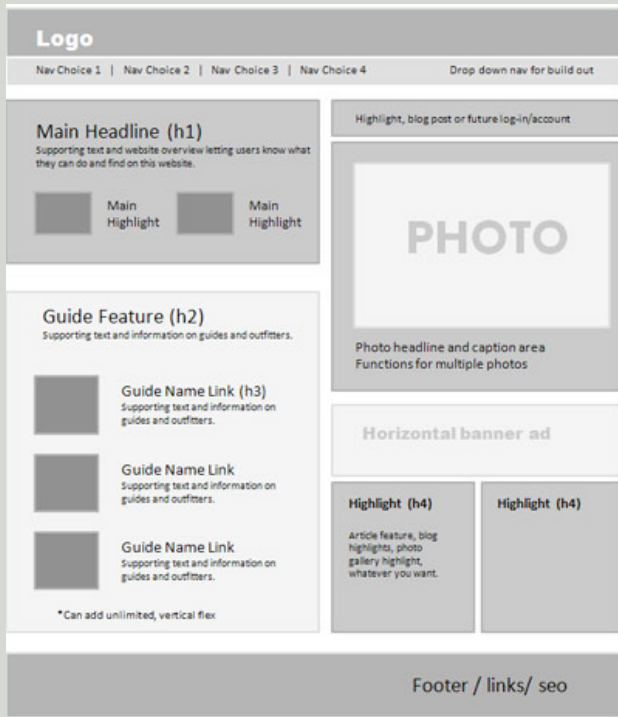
Logo

Nav Choice 1 | Nav Choice 2 | Nav Choice 3 | Nav Choice 4

Drop down nav for build out

Main Headline (h1)
Supporting text and website overview letting users know what they can do and find on this website.

Main Highlight

Main Highlight

Highlight, blog post or future log-in/account

PHOTO

Photo headline and caption area
Functions for multiple photos

Guide Feature (h2)
Supporting text and information on guides and outfitters.

Guide Name Link (h3)
Supporting text and information on guides and outfitters.

Guide Name Link
Supporting text and information on guides and outfitters.

Guide Name Link
Supporting text and information on guides and outfitters.

*Can add unlimited, vertical flex

Horizontal banner ad

Highlight (h4)
Article feature, blog highlights, photo gallery highlight, whatever you want.

Highlight (h4)

Footer / links/ seo